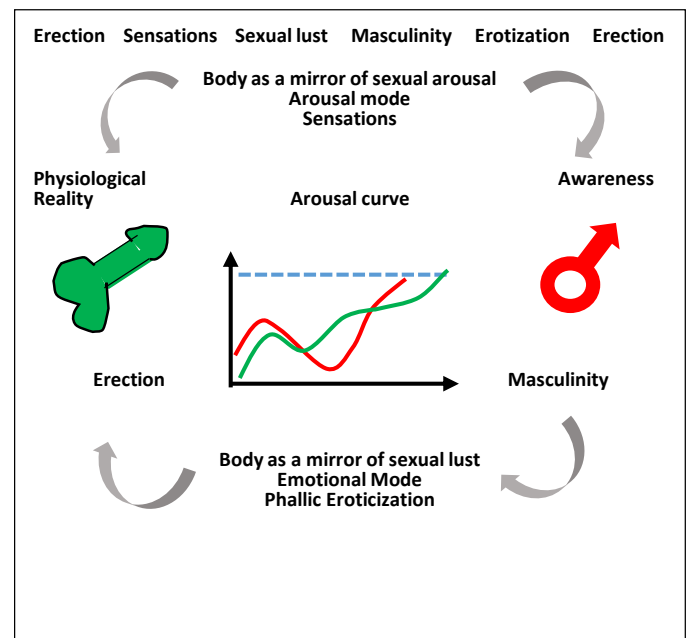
Erection Sensations Sexual lust Masculinity Erotization Erection

Body as a mirror of sexual arousal
Arousal mode
Sensations

Physiological Reality

Arousal curve

Awareness

Erection

Masculinity

Body as a mirror of sexual lust
Emotional Mode
Phallic Eroticization